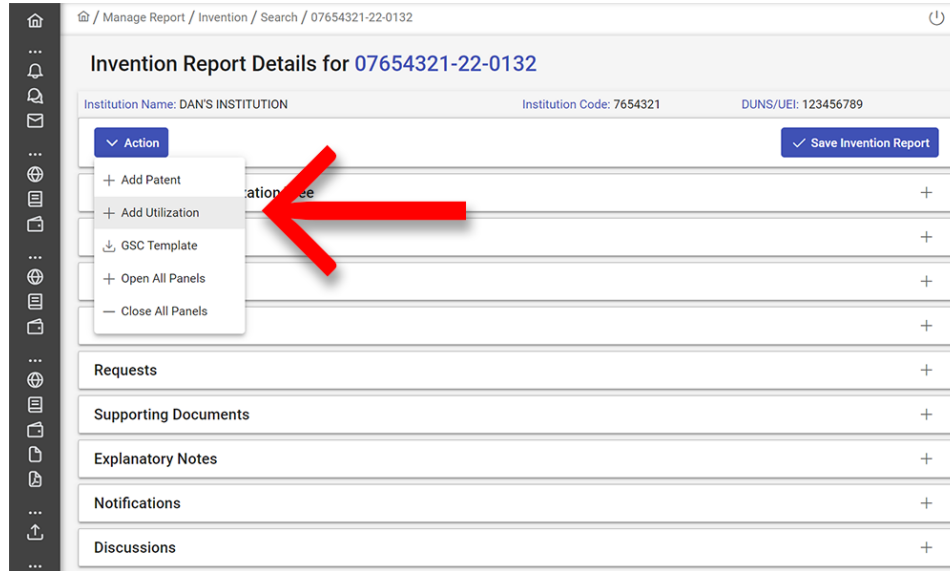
/ Manage Report / Invention / Search / 07654321-22-0132

Invention Report Details for 07654321-22-0132

Institution Name: DAN'S INSTITUTION Institution Code: 7654321 DUNS/UEI: 123456789

Action

Save Invention Report

Add Patent

Add Utilization

GSC Template

Open All Panels

Close All Panels

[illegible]ation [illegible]ee

Requests

Supporting Documents

Explanatory Notes

Notifications

Discussions